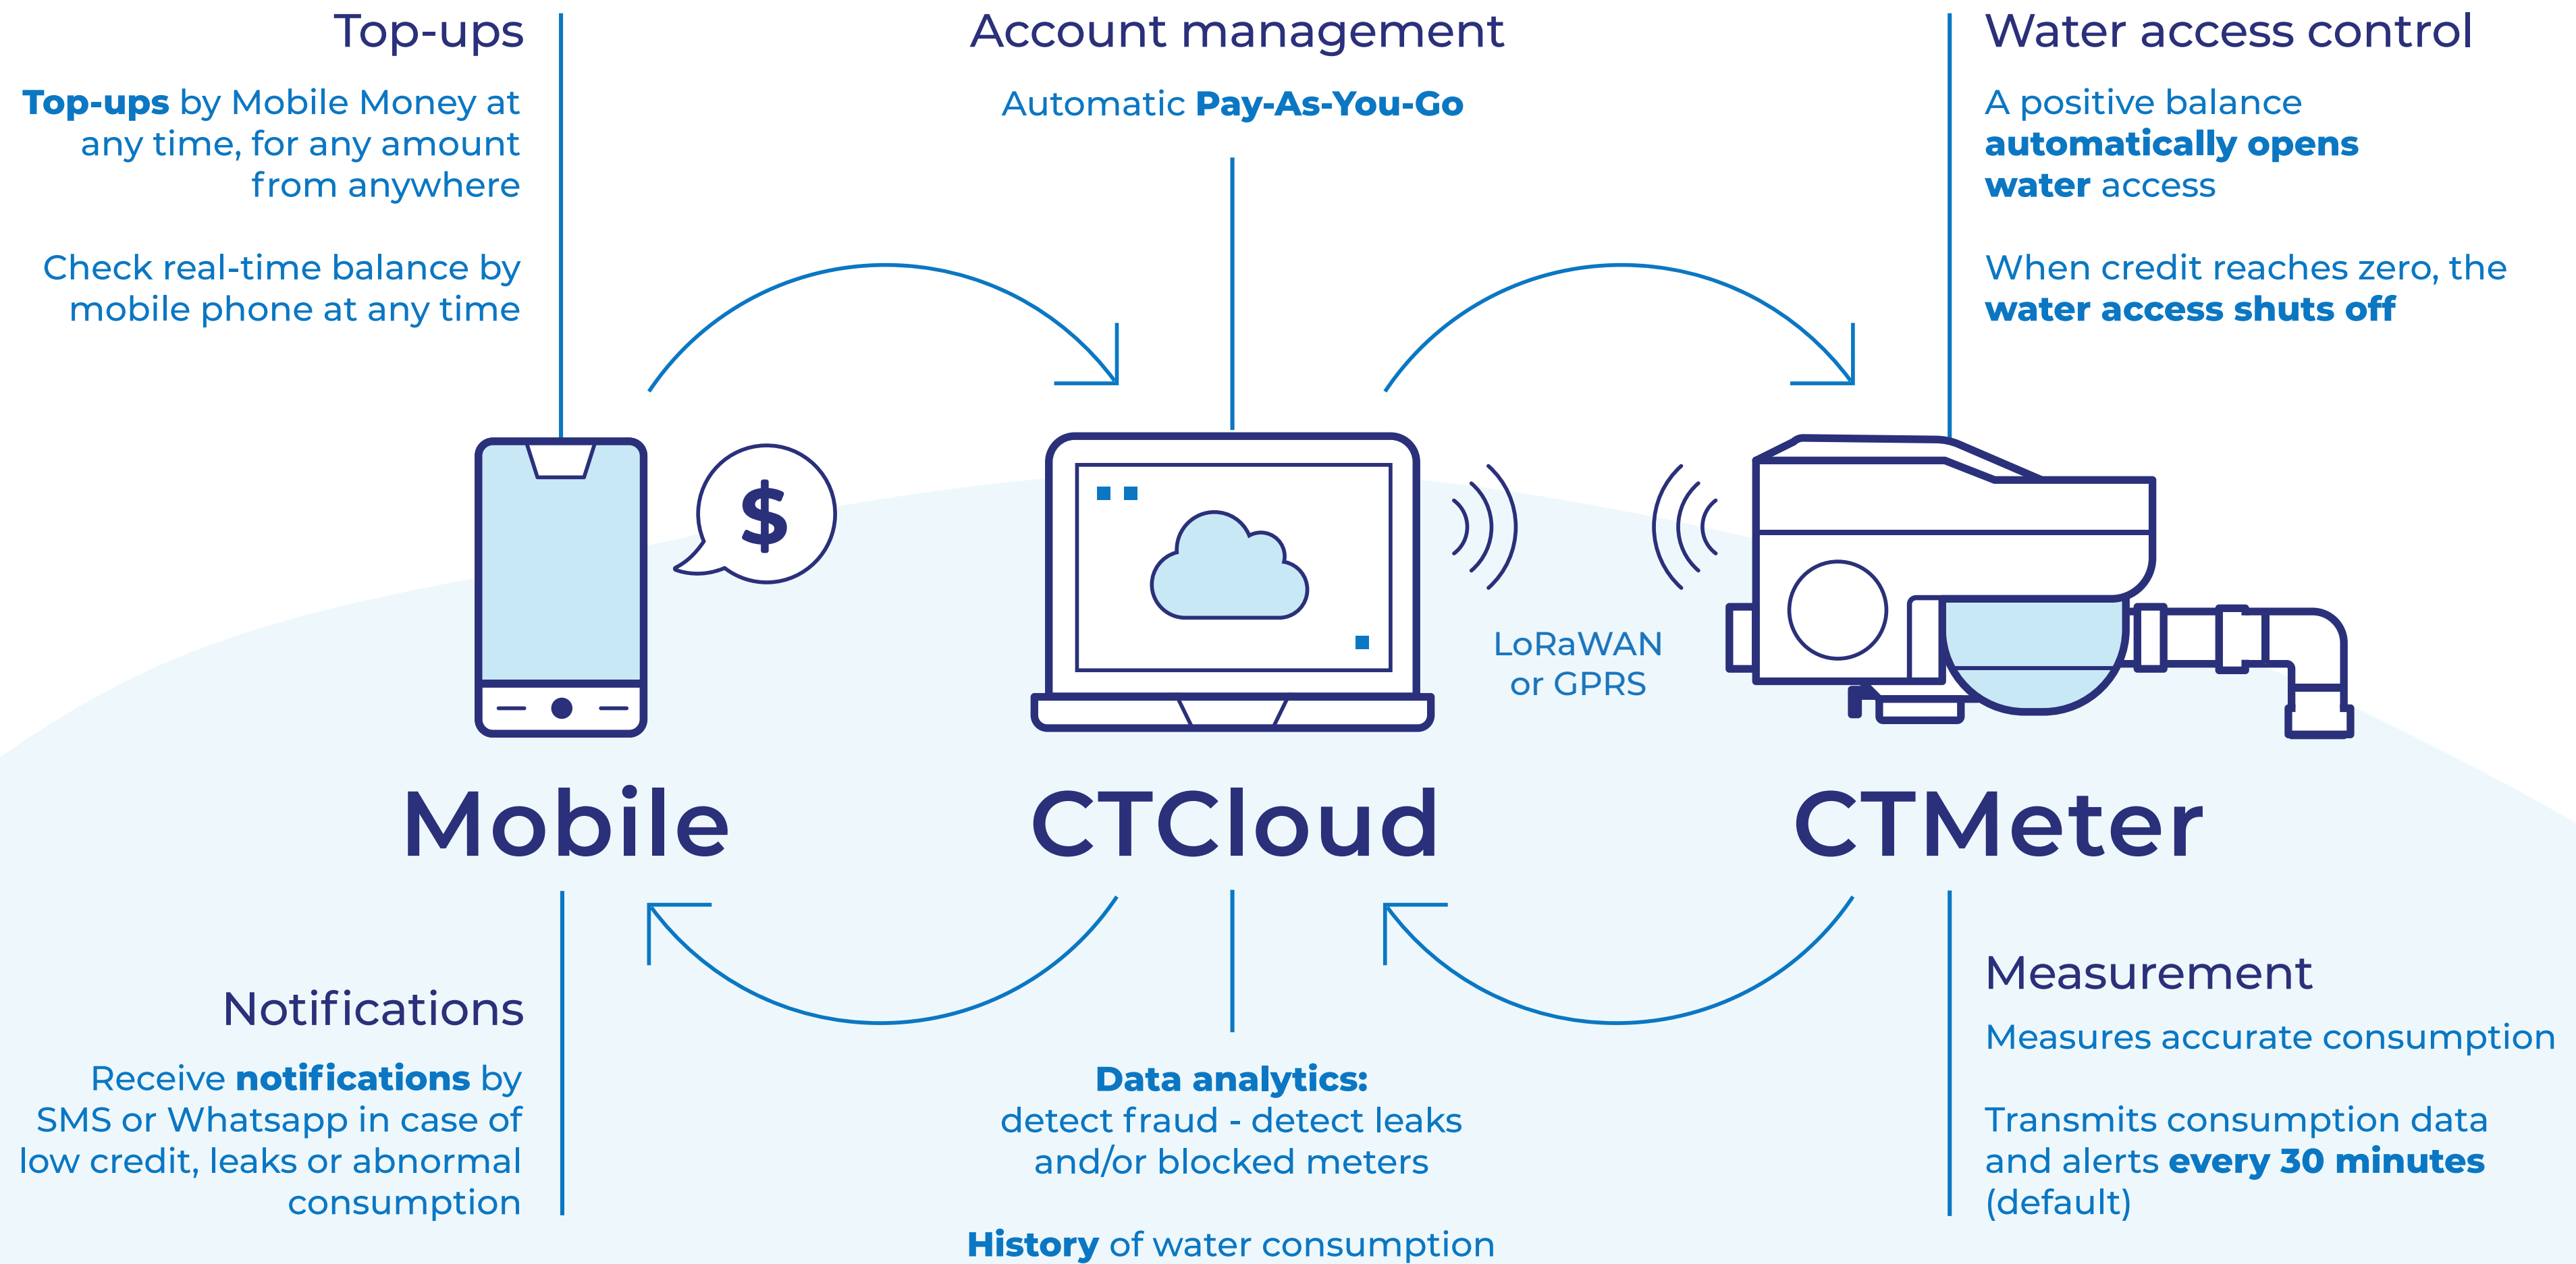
Top-ups

Top-ups by Mobile Money at any time, for any amount from anywhere

Check real-time balance by mobile phone at any time

Account management

Automatic Pay-As-You-Go

Water access control

A positive balance automatically opens water access

When credit reaches zero, the water access shuts off

$

LoRaWAN or GPRS

Mobile

CTCloud

CTMeter

Notifications

Receive notifications by SMS or Whatsapp in case of low credit, leaks or abnormal consumption

Data analytics: detect fraud - detect leaks and/or blocked meters

History of water consumption

Measurement

Measures accurate consumption

Transmits consumption data and alerts every 30 minutes (default)